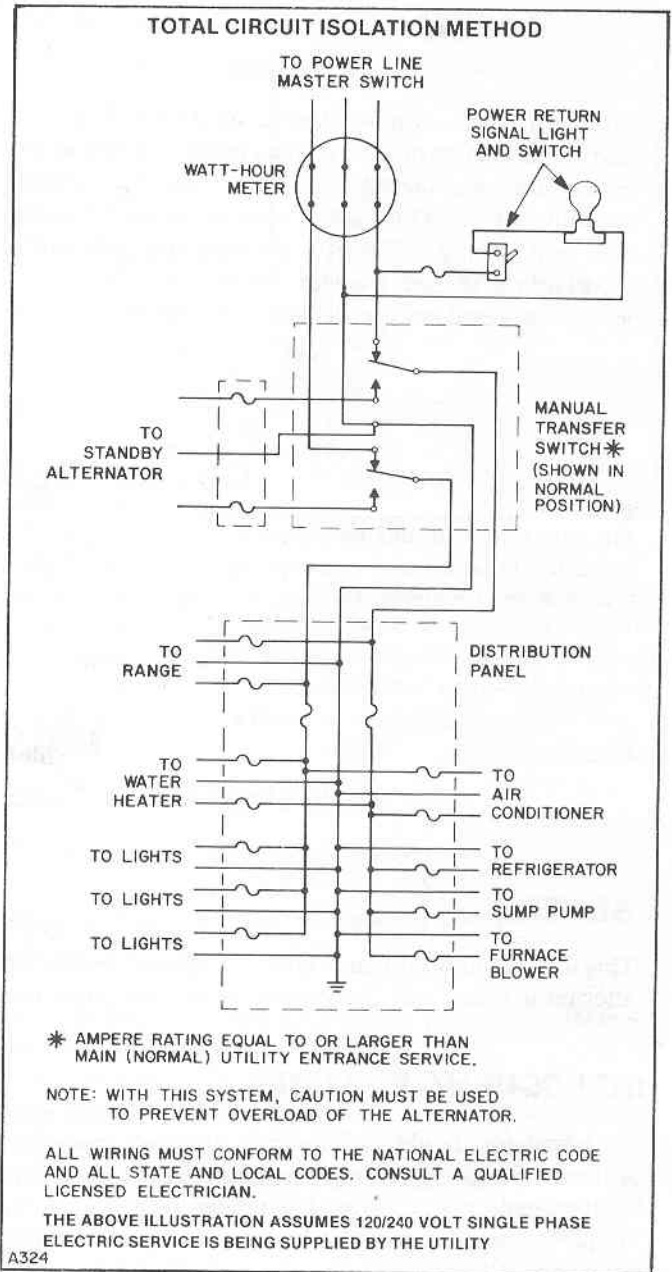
TOTAL CIRCUIT ISOLATION METHOD

TO POWER LINE MASTER SWITCH

POWER RETURN SIGNAL LIGHT AND SWITCH

WATT-HOUR METER

MANUAL TRANSFER SWITCH✱ (SHOWN IN NORMAL POSITION)

TO STANDBY ALTERNATOR

TO RANGE

DISTRIBUTION PANEL

TO WATER HEATER

TO AIR CONDITIONER

TO LIGHTS

TO REFRIGERATOR

TO LIGHTS

TO SUMP PUMP

TO LIGHTS

TO FURNACE BLOWER

✱ AMPERE RATING EQUAL TO OR LARGER THAN MAIN (NORMAL) UTILITY ENTRANCE SERVICE.

NOTE: WITH THIS SYSTEM, CAUTION MUST BE USED TO PREVENT OVERLOAD OF THE ALTERNATOR.

ALL WIRING MUST CONFORM TO THE NATIONAL ELECTRIC CODE AND ALL STATE AND LOCAL CODES. CONSULT A QUALIFIED LICENSED ELECTRICIAN.

THE ABOVE ILLUSTRATION ASSUMES 120/240 VOLT SINGLE PHASE ELECTRIC SERVICE IS BEING SUPPLIED BY THE UTILITY

A324